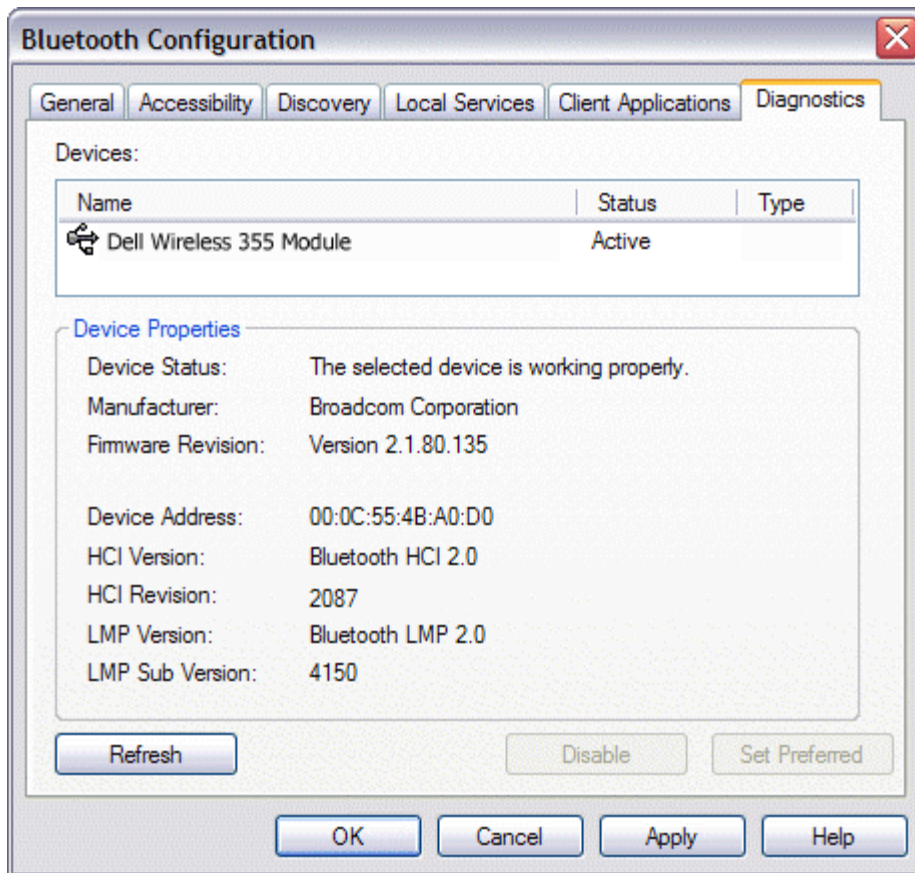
Bluetooth Configuration

General | Accessibility | Discovery | Local Services | Client Applications | Diagnostics

Devices:

| Name | Status | Type |
|---|---|---|
| Dell Wireless 355 Module | Active | |

Device Properties

| | |
|---|---|
| Device Status: | The selected device is working properly. |
| Manufacturer: | Broadcom Corporation |
| Firmware Revision: | Version 2.1.80.135 |
| Device Address: | 00:0C:55:4B:A0:D0 |
| HCI Version: | Bluetooth HCI 2.0 |
| HCI Revision: | 2087 |
| LMP Version: | Bluetooth LMP 2.0 |
| LMP Sub Version: | 4150 |

Refresh | Disable | Set Preferred

OK | Cancel | Apply | Help